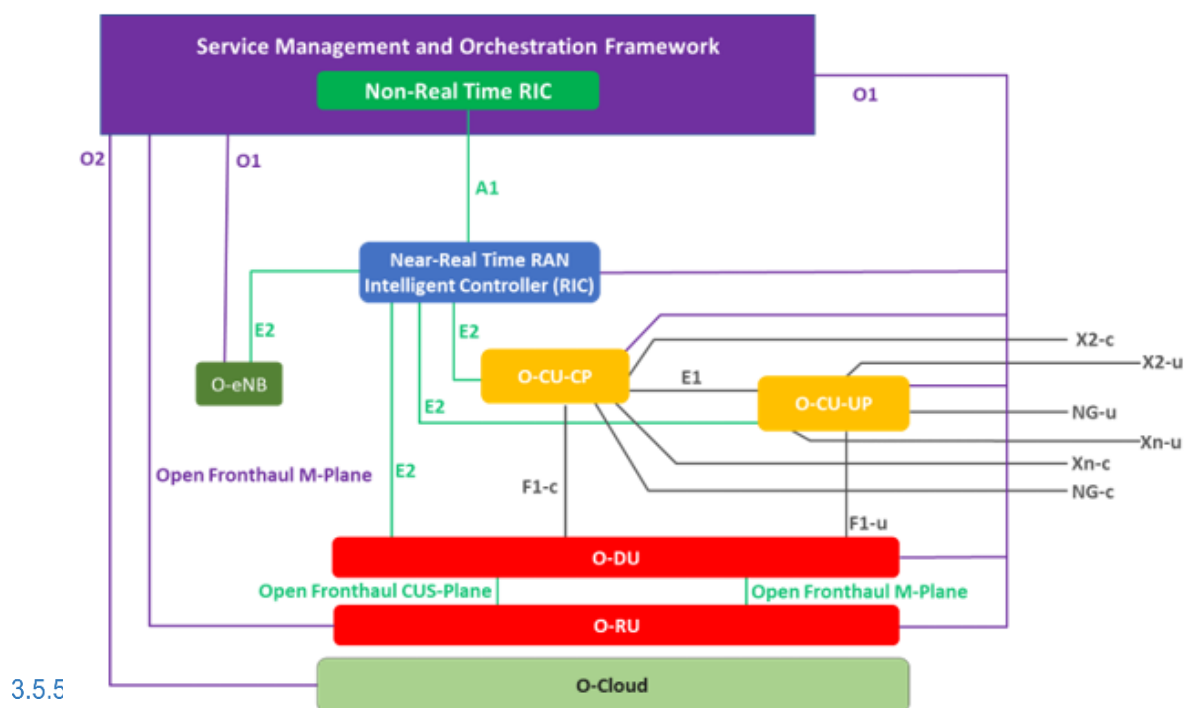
Service Management and Orchestration Framework

Non-Real Time RIC

O1

O2

O1

A1

Near-Real Time RAN Intelligent Controller (RIC)

E2

E2

O-eNB

O-CU-CP

E1

O-CU-UP

E2

X2-c

X2-u

NG-u

Xn-u

Xn-c

NG-c

Open Fronthaul M-Plane

E2

F1-c

F1-u

O-DU

Open Fronthaul CUS-Plane

Open Fronthaul M-Plane

O-RU

3.5.5

O-Cloud